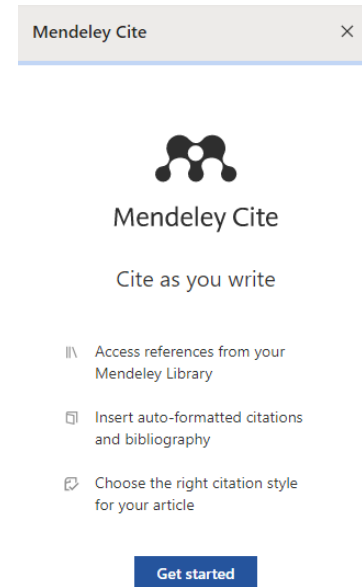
Mendeley Cite ×

Mendeley Cite

Cite as you write

Access references from your Mendeley Library

Insert auto-formatted citations and bibliography

Choose the right citation style for your article

Get started